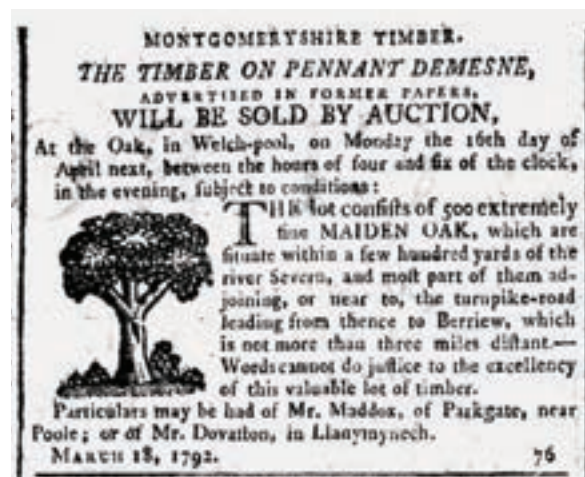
MONTGOMERYSHIRE TIMBER.
THE TIMBER ON PENNANT DEMESNE,
ADVERTISED IN FORMER PAPERS,
WILL BE SOLD BY AUCTION,
At the Oak, in Welch-pool, on Monday the 16th day of April next, between the hours of four and ſix of the clock, in the evening, ſubject to conditions:

THIS lot conſiſts of 500 extremely fine MAIDEN OAK, which are ſituate within a few hundred yards of the river Severn, and moſt part of them adjoining, or near to, the turnpike-road leading from thence to Berriew, which is not more than three miles diſtant.—Words cannot do juſtice to the excellency of this valuable lot of timber.

Particulars may be had of Mr. Maddox, of Parkgate, near Poole; or of Mr. Dovaſton, in Llanymynech.
MARCH 18, 1792. 76